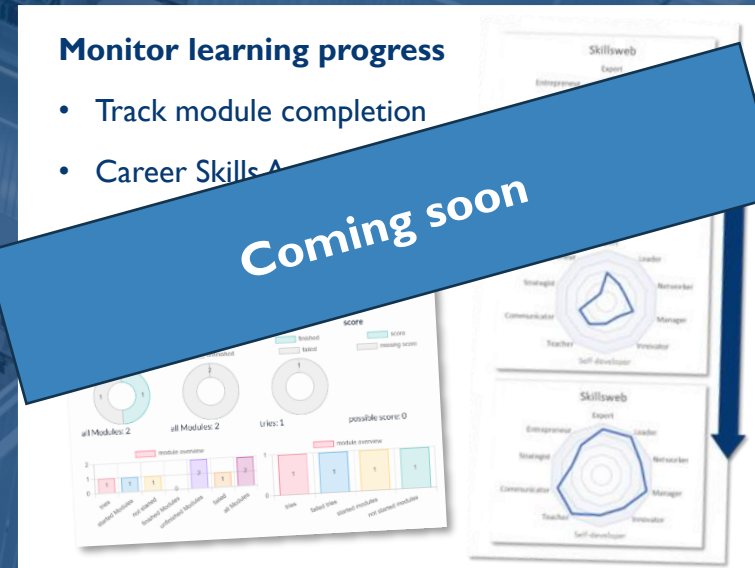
Monitor learning progress

• Track module completion

• Career Skills A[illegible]

Coming soon

Skillsweb

Expert

Entrepreneur

Leader

Strategist

Networker

Communicator

Manager

Teacher

Innovator

Self-developer

Skillsweb

Expert

Entrepreneur

Leader

Strategist

Networker

Communicator

Manager

Teacher

Innovator

Self-developer

score

finished

failed

score

missing score

all Modules: 2

all Modules: 2

tries: 1

possible score: 0

module overview

module overview

2

1

0

1

1

1

2

1

2

1

1

1

1

1

tries

started Modules

not started

finished Modules

unfinished Modules

failed

all Modules

tries

failed tries

started modules

not started modules